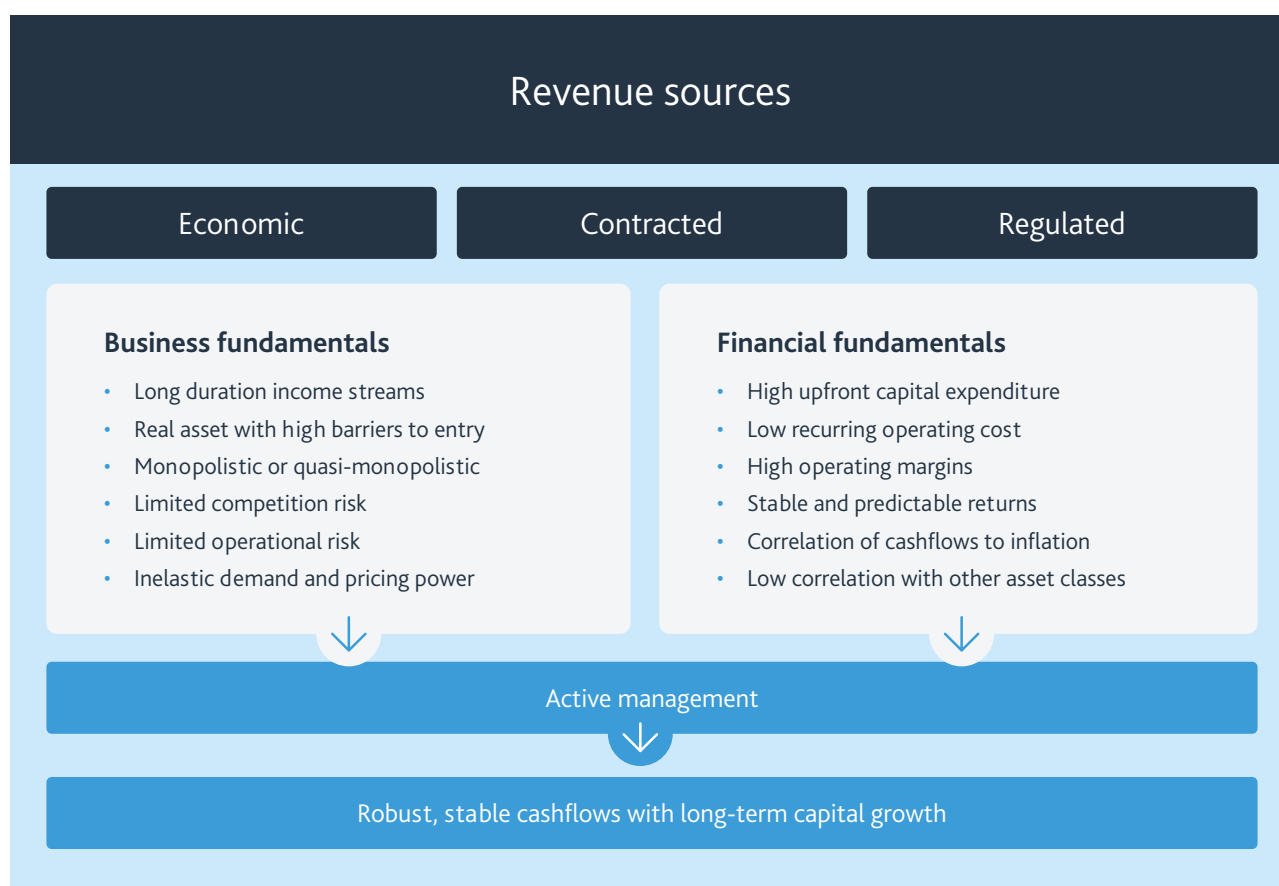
Revenue sources

Economic

Contracted

Regulated

Business fundamentals

- Long duration income streams
- Real asset with high barriers to entry
- Monopolistic or quasi-monopolistic
- Limited competition risk
- Limited operational risk
- Inelastic demand and pricing power

Financial fundamentals

- High upfront capital expenditure
- Low recurring operating cost
- High operating margins
- Stable and predictable returns
- Correlation of cashflows to inflation
- Low correlation with other asset classes

Active management

Robust, stable cashflows with long-term capital growth